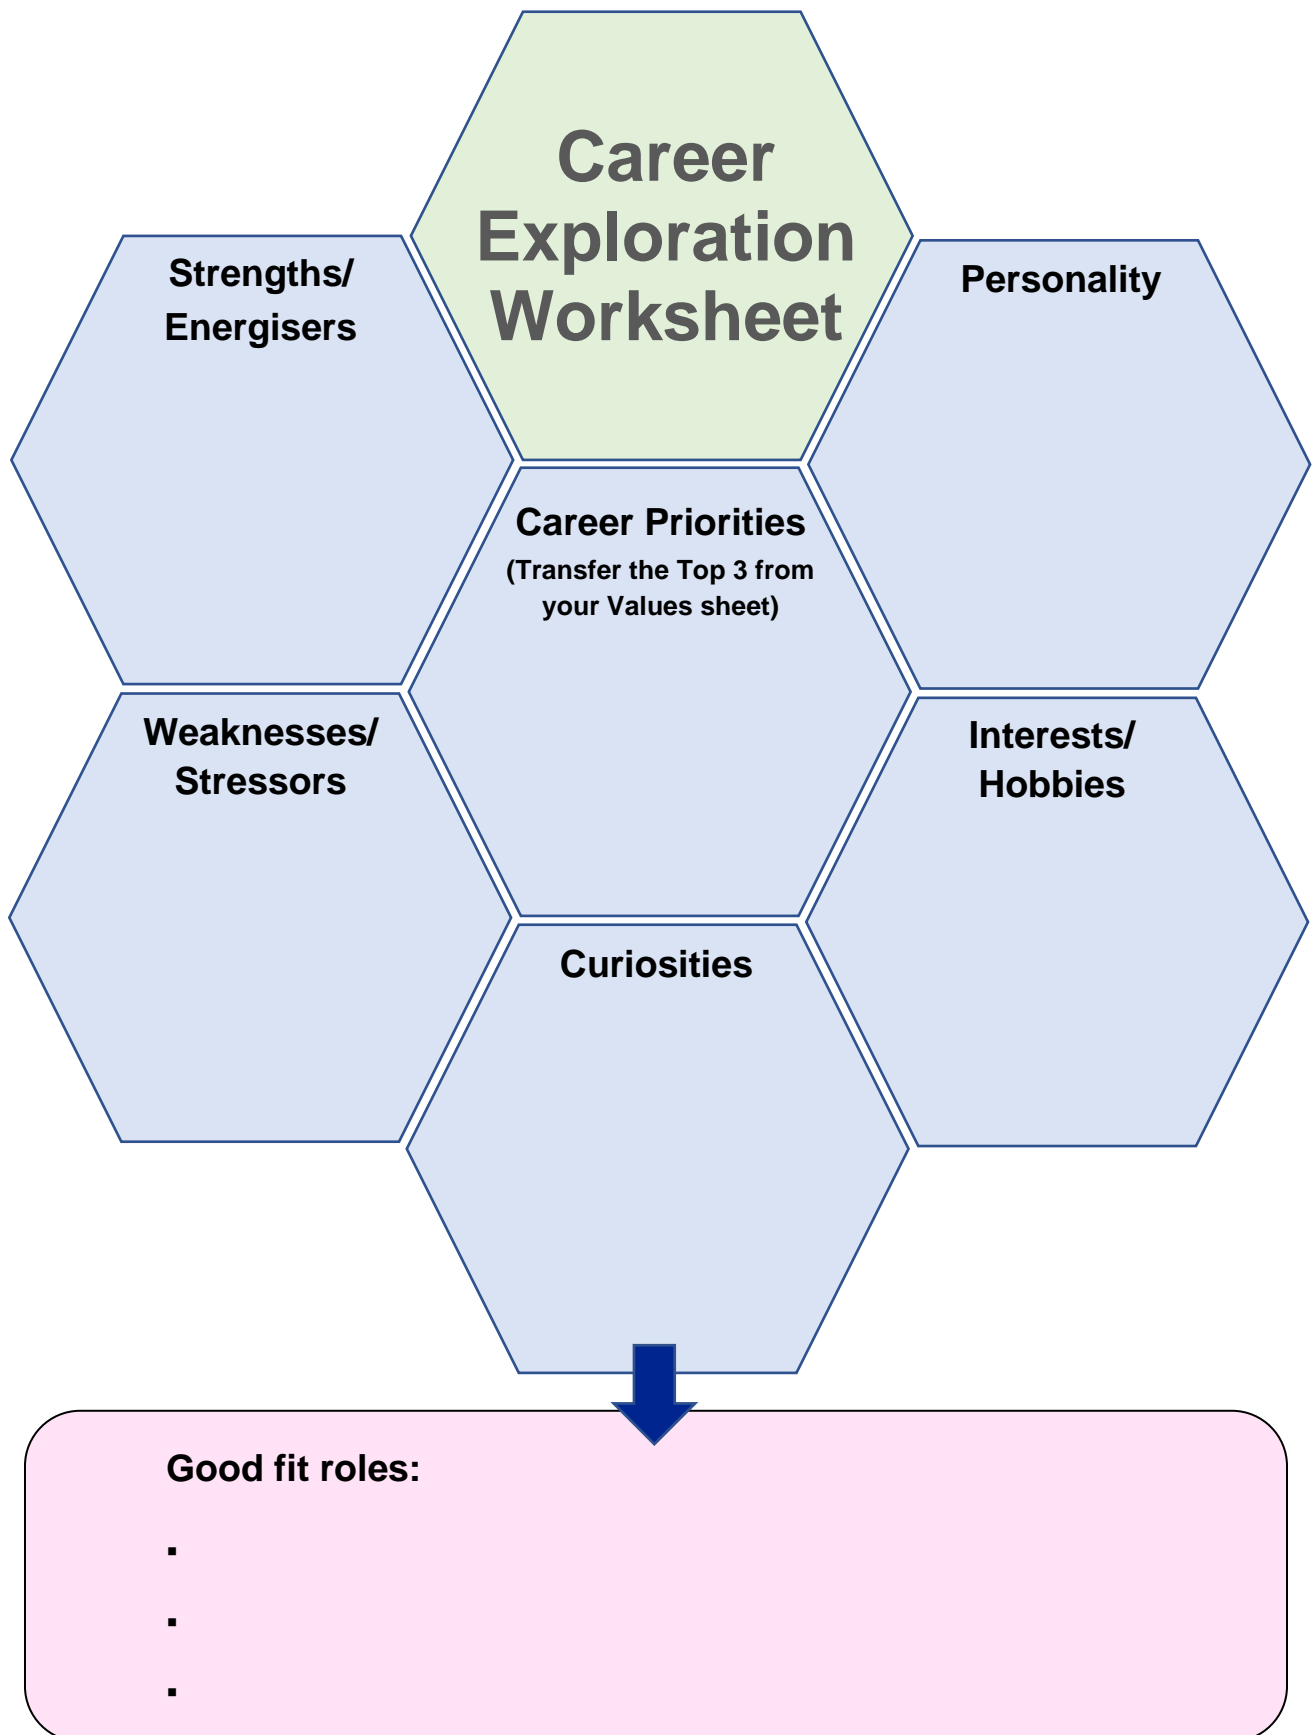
Career Exploration Worksheet

Strengths/ Energisers

Personality

Career Priorities
(Transfer the Top 3 from your Values sheet)

Weaknesses/ Stressors

Interests/ Hobbies

Curiosities

Good fit roles:

▪

▪

▪